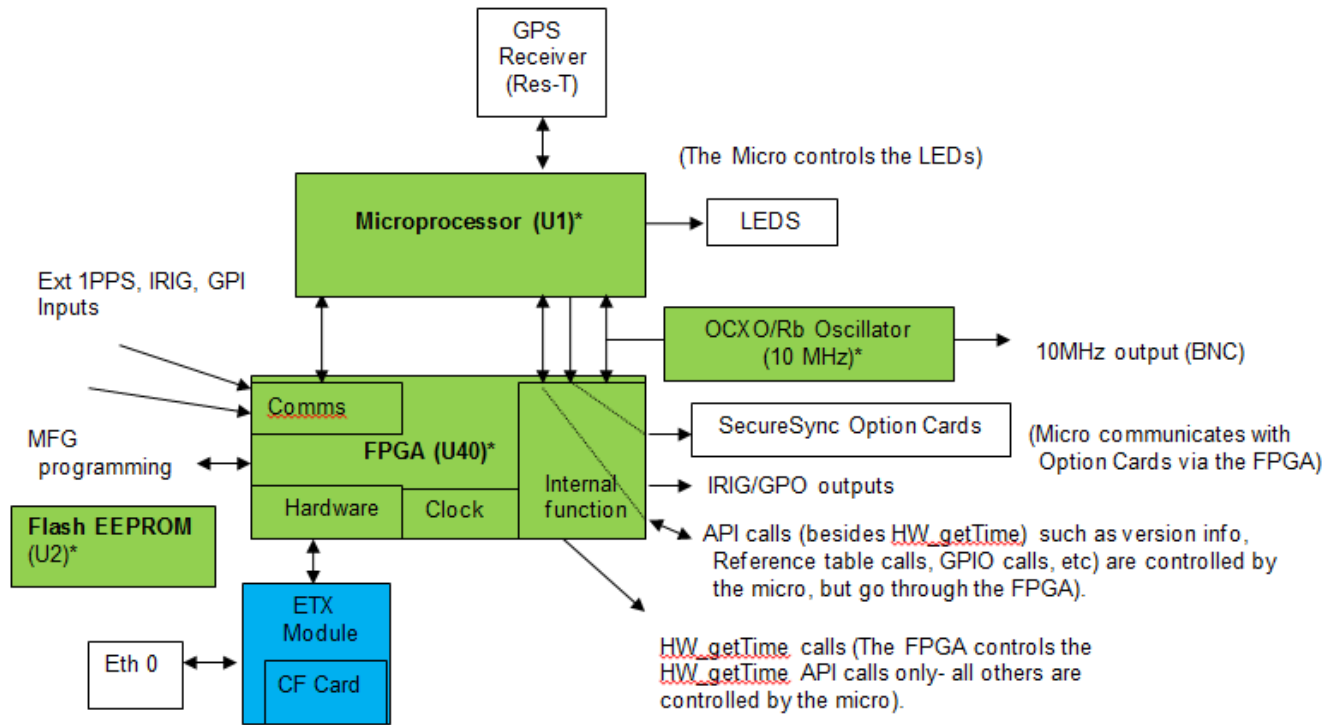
GPS Receiver (Res-T)

(The Micro controls the LEDs)

Microprocessor (U1)*

LEDS

Ext 1PPS, IRIG, GPI Inputs

OCXO/Rb Oscillator (10 MHz)*

10MHz output (BNC)

Comms

FPGA (U40)*

SecureSync Option Cards

(Micro communicates with Option Cards via the FPGA)

MFG programming

Internal function

IRIG/GPO outputs

Hardware

Clock

Flash EEPROM (U2)*

API calls (besides HW_getTime) such as version info, Reference table calls, GPIO calls, etc) are controlled by the micro, but go through the FPGA).

ETX Module

Eth 0

CF Card

HW_getTime calls (The FPGA controls the HW_getTime API calls only- all others are controlled by the micro).